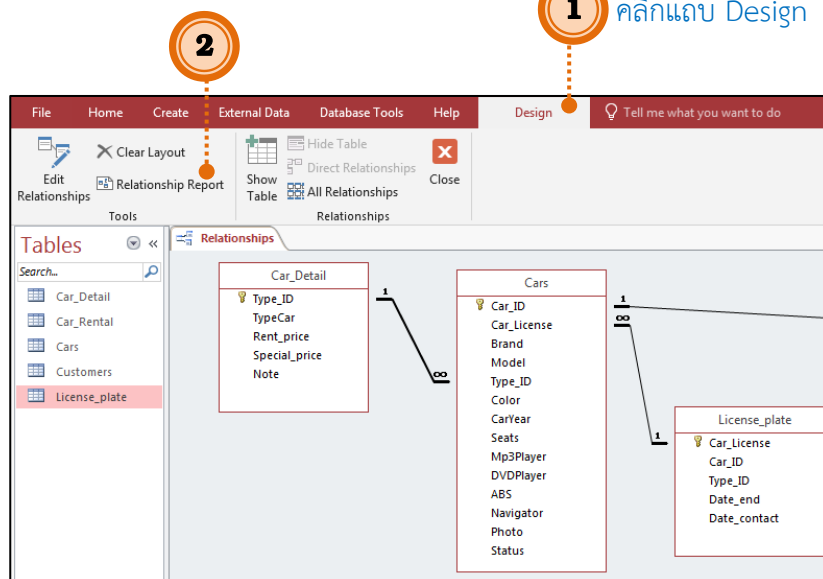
1 คลิกแถบ Design

2

File Home Create External Data Database Tools Help Design Tell me what you want to do

Edit Relationships
Clear Layout
Relationship Report
Tools

Show Table
Hide Table
Direct Relationships
All Relationships
Close
Relationships

Tables
Search...
Car_Detail
Car_Rental
Cars
Customers
License_plate

Relationships

Car_Detail
Type_ID
TypeCar
Rent_price
Special_price
Note

Cars
Car_ID
Car_License
Brand
Model
Type_ID
Color
CarYear
Seats
Mp3Player
DVDPlayer
ABS
Navigator
Photo
Status

License_plate
Car_License
Car_ID
Type_ID
Date_end
Date_contact

1
∞
1
∞
1